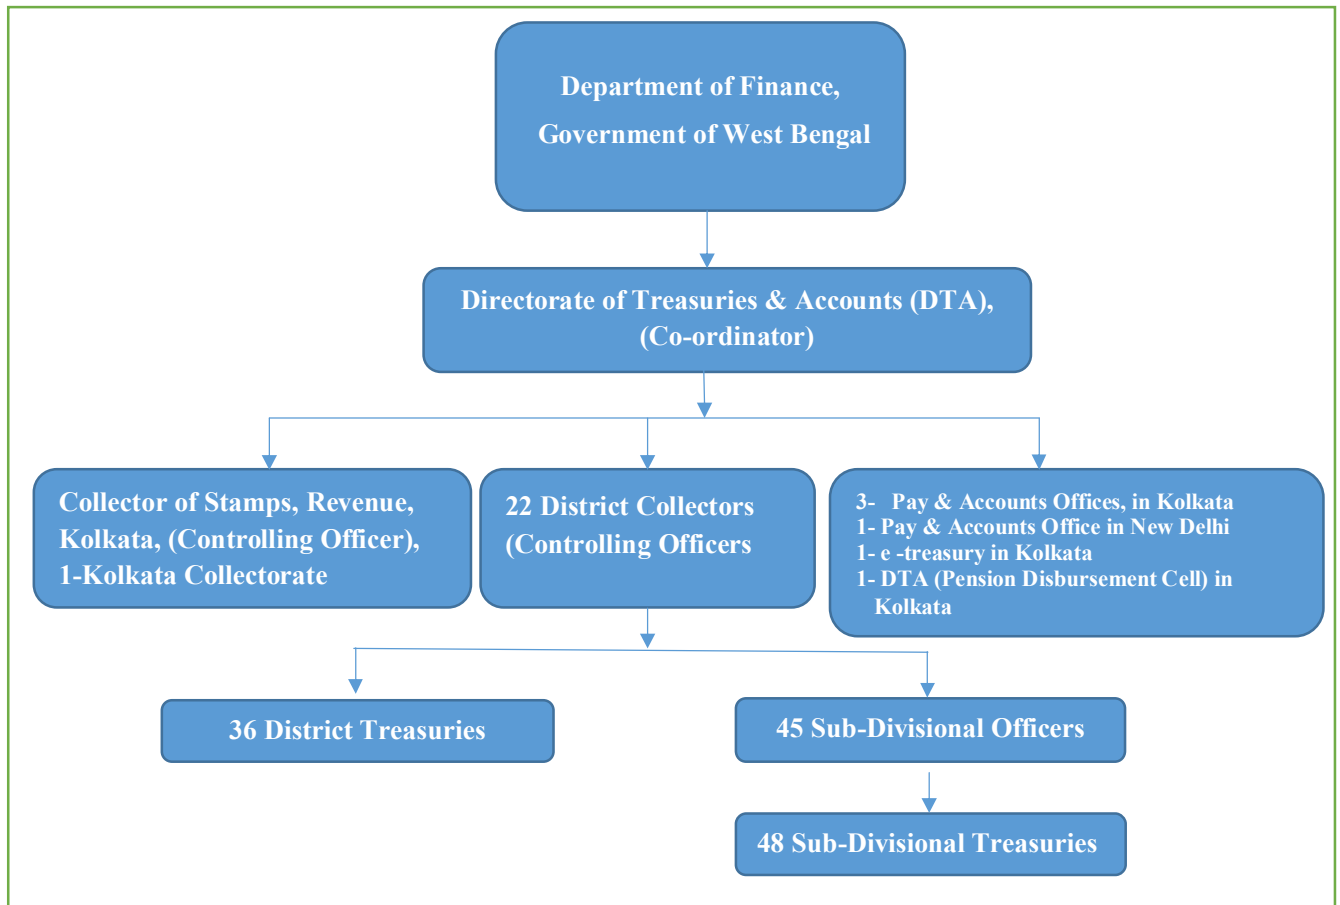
Department of Finance, Government of West Bengal

Directorate of Treasuries & Accounts (DTA), (Co-ordinator)

Collector of Stamps, Revenue, Kolkata, (Controlling Officer), 1-Kolkata Collectorate

22 District Collectors (Controlling Officers

3- Pay & Accounts Offices, in Kolkata
1- Pay & Accounts Office in New Delhi
1- e -treasury in Kolkata
1- DTA (Pension Disbursement Cell) in Kolkata

36 District Treasuries

45 Sub-Divisional Officers

48 Sub-Divisional Treasuries